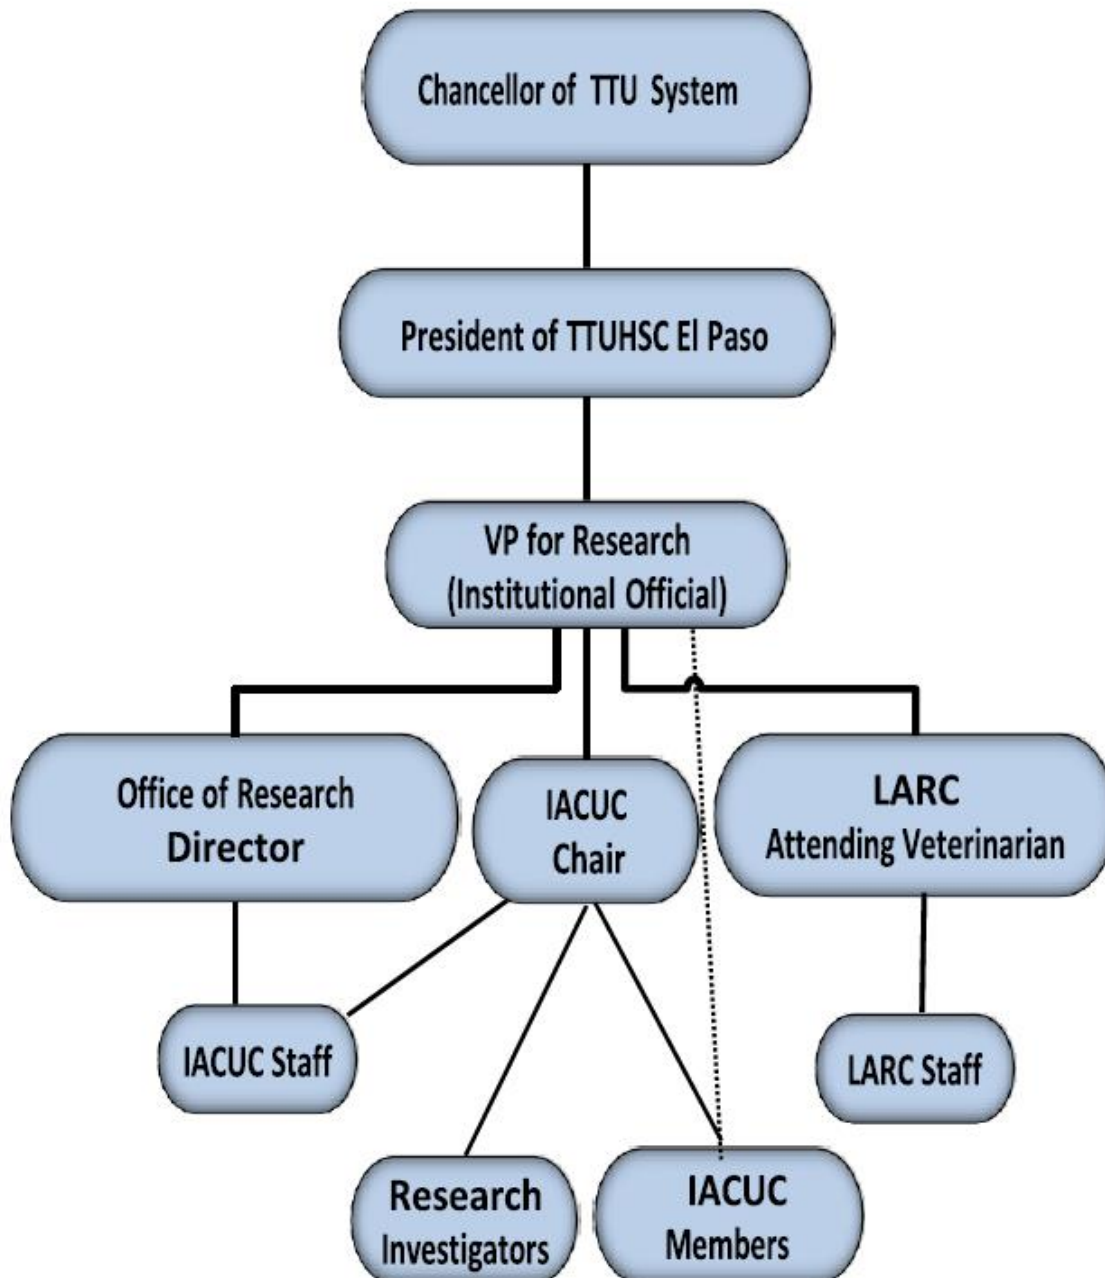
Chancellor of TTU System

President of TTUHSC El Paso

VP for Research
(Institutional Official)

Office of Research
Director

IACUC
Chair

LARC
Attending Veterinarian

IACUC Staff

LARC Staff

Research
Investigators

IACUC
Members